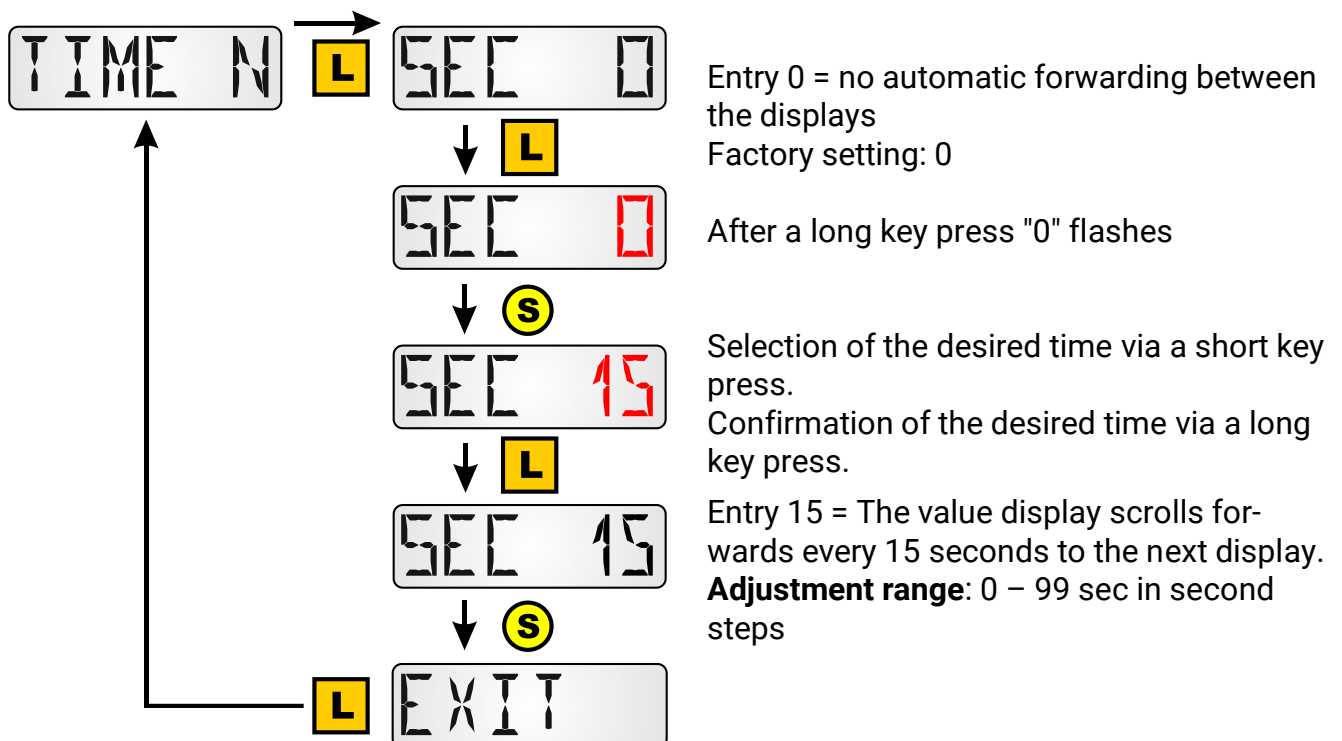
TIME N

L

SEC 0

Entry 0 = no automatic forwarding between the displays
Factory setting: 0

L

SEC 0

After a long key press "0" flashes

S

SEC 15

Selection of the desired time via a short key press.
Confirmation of the desired time via a long key press.

L

SEC 15

Entry 15 = The value display scrolls forwards every 15 seconds to the next display.
**Adjustment range**: 0 – 99 sec in second steps

S

L

EXIT